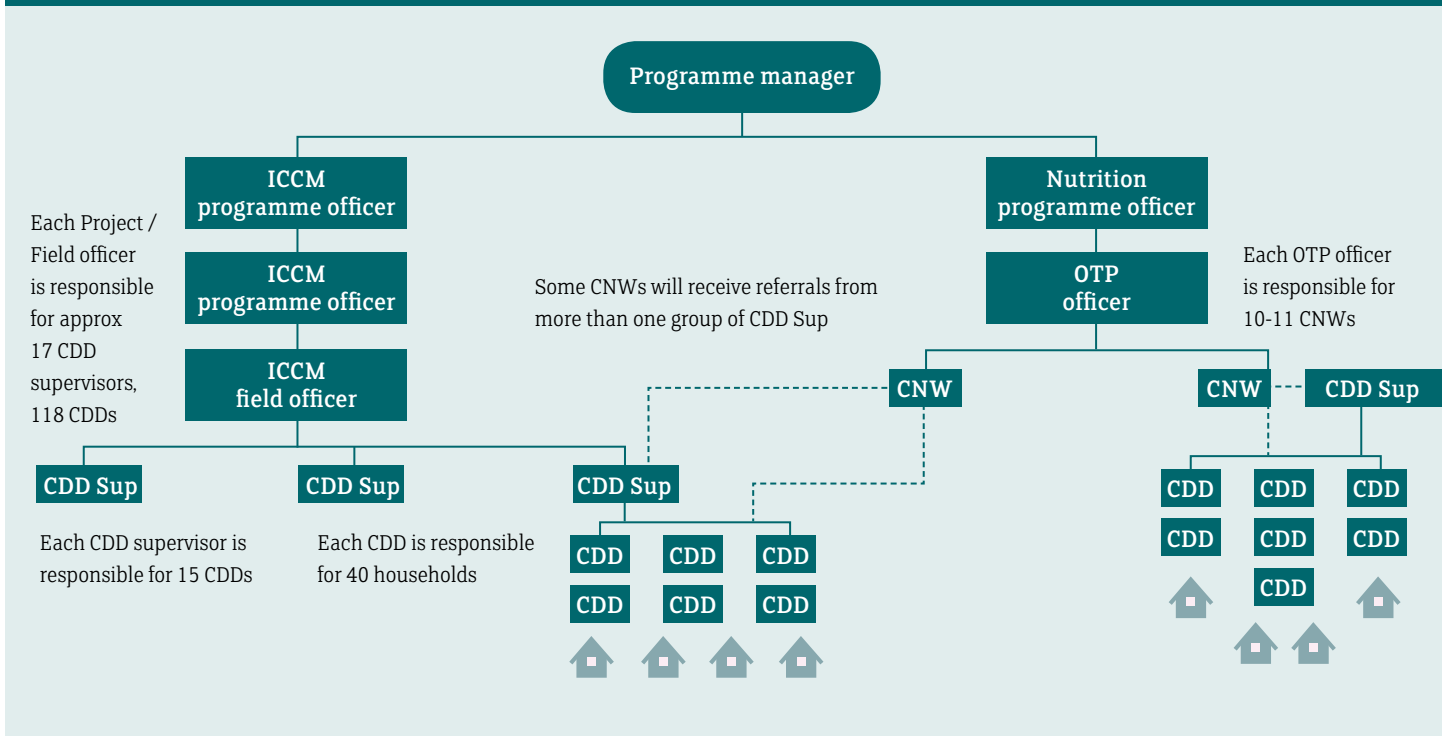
Programme manager

ICCM programme officer

Nutrition programme officer

Each Project / Field officer is responsible for approx 17 CDD supervisors, 118 CDDs

ICCM programme officer

Some CNWs will receive referrals from more than one group of CDD Sup

OTP officer

Each OTP officer is responsible for 10-11 CNWs

ICCM field officer

CNW

CNW

CDD Sup

CDD Sup

CDD Sup

CDD Sup

CDD

CDD

CDD

Each CDD supervisor is responsible for 15 CDDs

Each CDD is responsible for 40 households

CDD

CDD

CDD

CDD

CDD

CDD

CDD

CDD

CDD

CDD

CDD

CDD